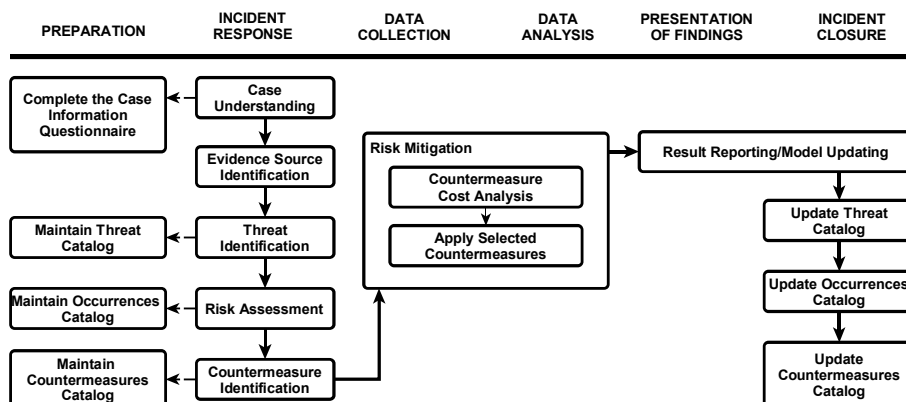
PREPARATION

INCIDENT RESPONSE

DATA COLLECTION

DATA ANALYSIS

PRESENTATION OF FINDINGS

INCIDENT CLOSURE

Complete the Case Information Questionnaire

Case Understanding

Evidence Source Identification

Maintain Threat Catalog

Threat Identification

Maintain Occurrences Catalog

Risk Assessment

Maintain Countermeasures Catalog

Countermeasure Identification

Risk Mitigation

Countermeasure Cost Analysis

Apply Selected Countermeasures

Result Reporting/Model Updating

Update Threat Catalog

Update Occurrences Catalog

Update Countermeasures Catalog